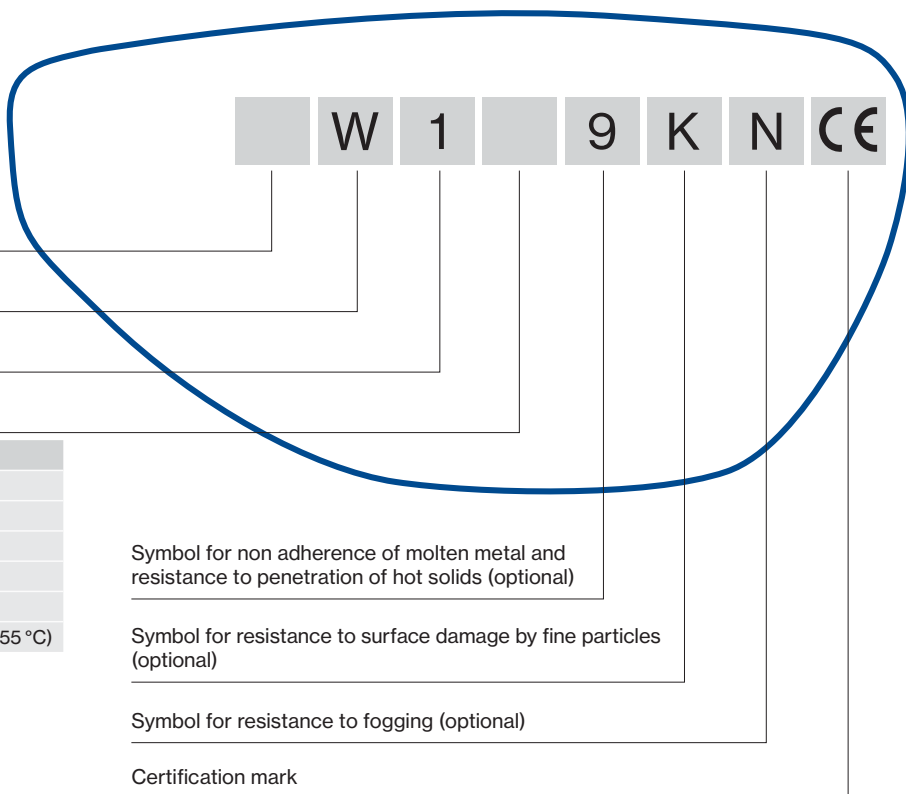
W 1 9 K N CE

55 °C)

Symbol for non adherence of molten metal and resistance to penetration of hot solids (optional)

Symbol for resistance to surface damage by fine particles (optional)

Symbol for resistance to fogging (optional)

Certification mark